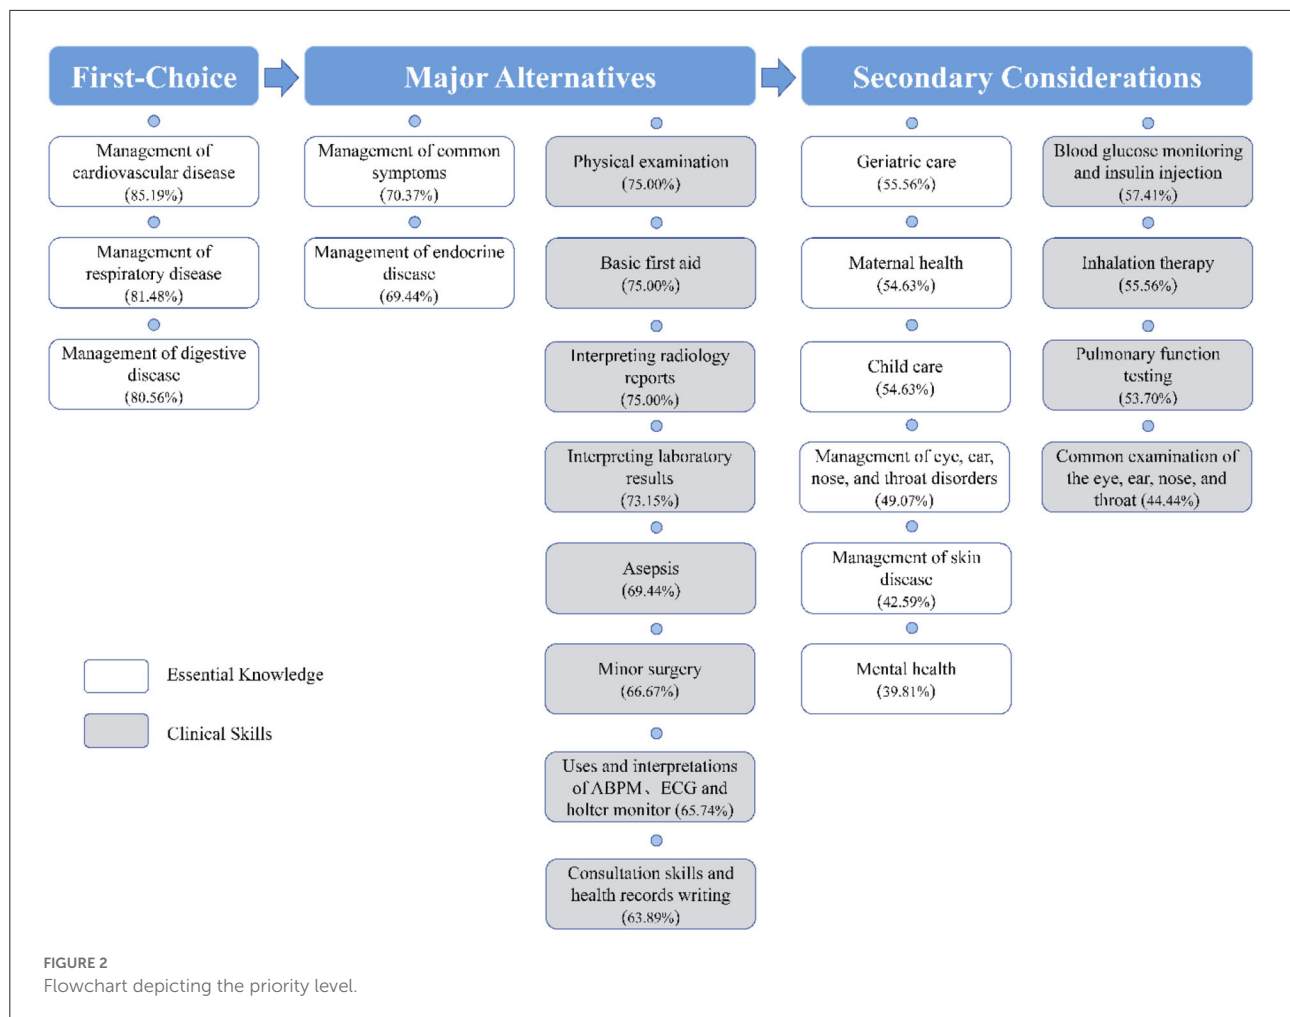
First-Choice

Major Alternatives

Secondary Considerations

Management of cardiovascular disease (85.19%)

Management of respiratory disease (81.48%)

Management of digestive disease (80.56%)

Management of common symptoms (70.37%)

Management of endocrine disease (69.44%)

Physical examination (75.00%)

Basic first aid (75.00%)

Interpreting radiology reports (75.00%)

Interpreting laboratory results (73.15%)

Asepsis (69.44%)

Minor surgery (66.67%)

Uses and interpretations of ABPM、ECG and holter monitor (65.74%)

Consultation skills and health records writing (63.89%)

Geriatric care (55.56%)

Maternal health (54.63%)

Child care (54.63%)

Management of eye, ear, nose, and throat disorders (49.07%)

Management of skin disease (42.59%)

Mental health (39.81%)

Blood glucose monitoring and insulin injection (57.41%)

Inhalation therapy (55.56%)

Pulmonary function testing (53.70%)

Common examination of the eye, ear, nose, and throat (44.44%)

Essential Knowledge

Clinical Skills

FIGURE 2
Flowchart depicting the priority level.